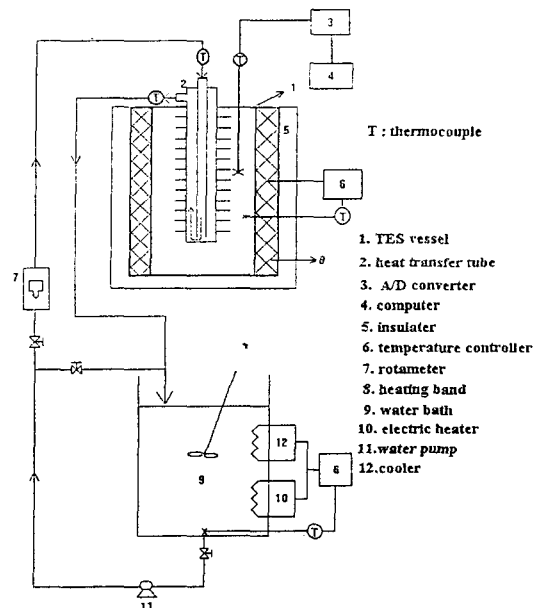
3
4
T
T
2
T
1
5
T : thermocouple
6
T
8
7
1. TES vessel
2. heat transfer tube
3. A/D converter
4. computer
5. insulater
6. temperature controller
7. rotameter
8. heating band
9. water bath
10. electric heater
11. water pump
12. cooler
12
9
6
10
T
11